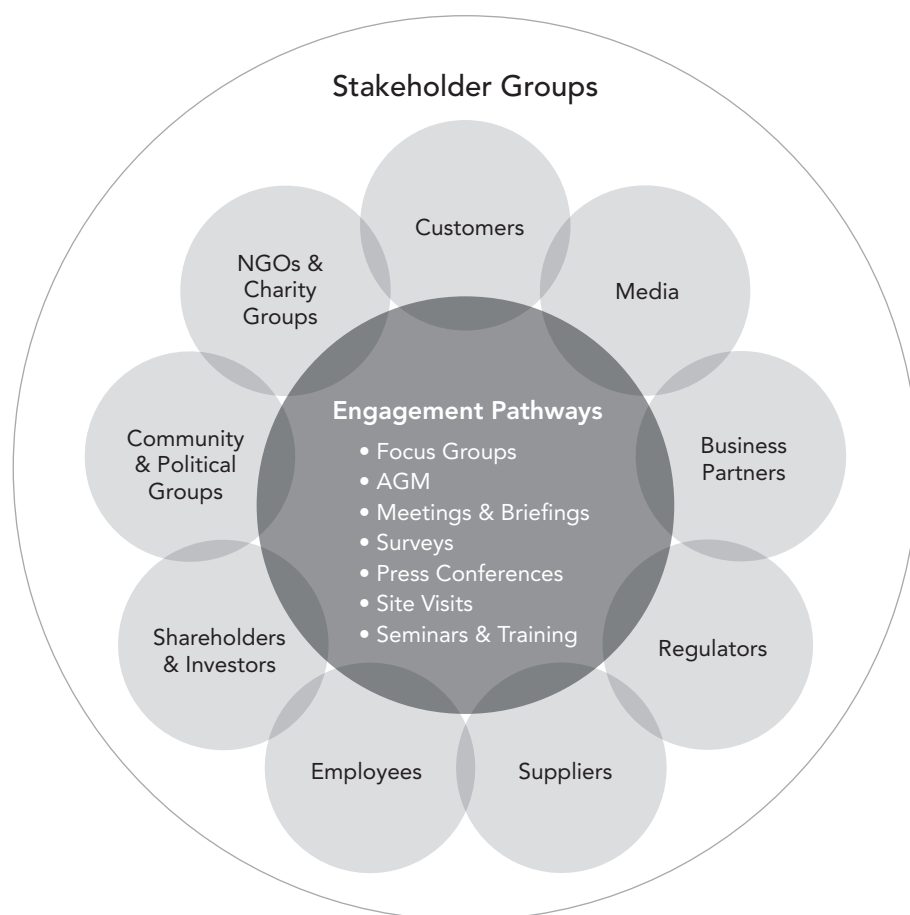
Stakeholder Groups

Customers

Media

Business Partners

Regulators

Suppliers

Employees

Shareholders & Investors

Community & Political Groups

NGOs & Charity Groups

Engagement Pathways
• Focus Groups
• AGM
• Meetings & Briefings
• Surveys
• Press Conferences
• Site Visits
• Seminars & Training